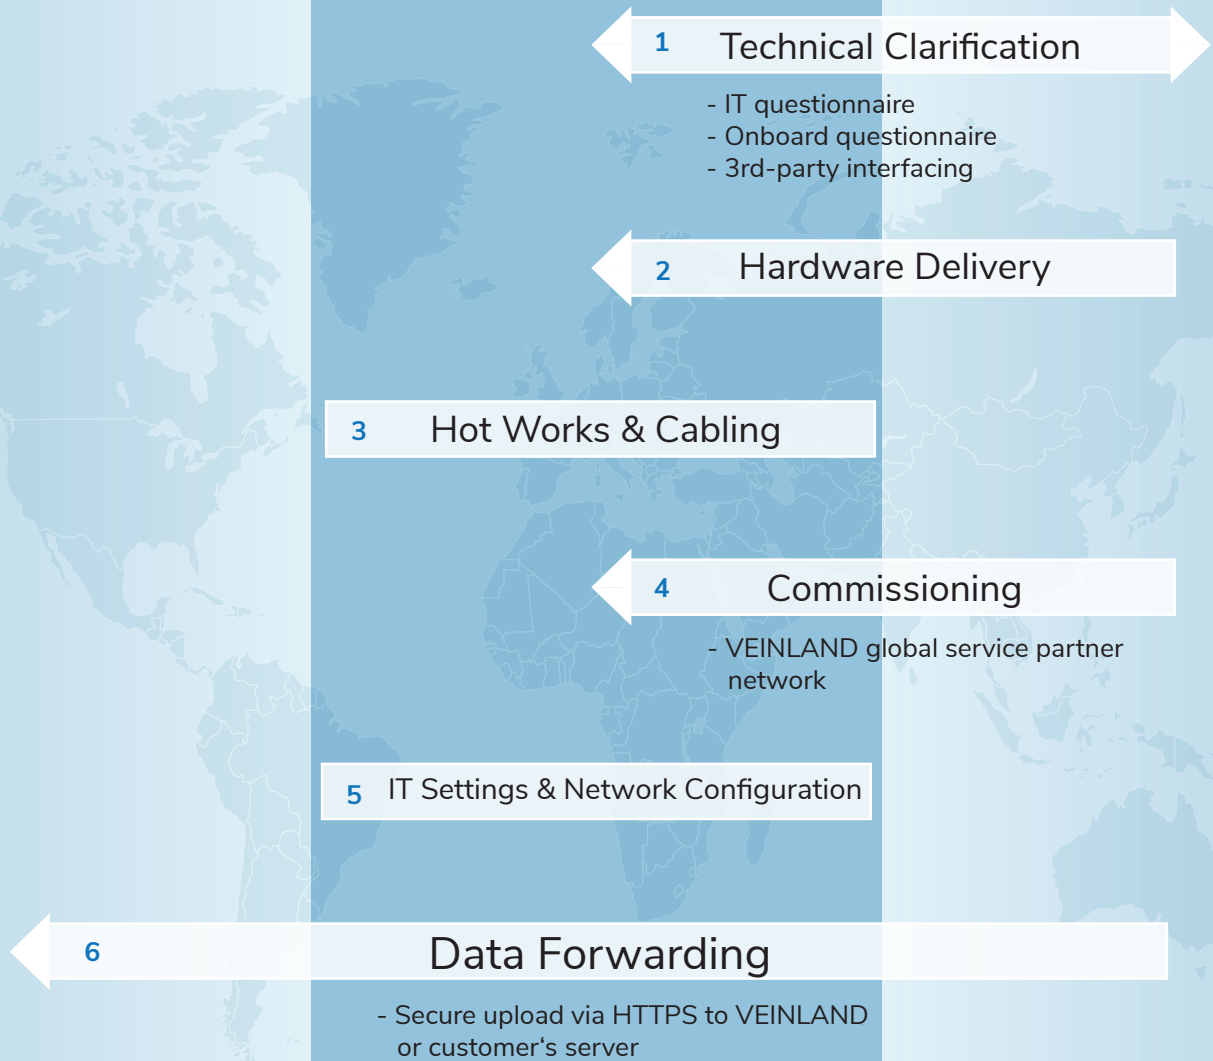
1 Technical Clarification

- IT questionnaire
- Onboard questionnaire
- 3rd-party interfacing

2 Hardware Delivery

3 Hot Works & Cabling

4 Commissioning

- VEINLAND global service partner network

5 IT Settings & Network Configuration

6 Data Forwarding

- Secure upload via HTTPS to VEINLAND or customer‘s server